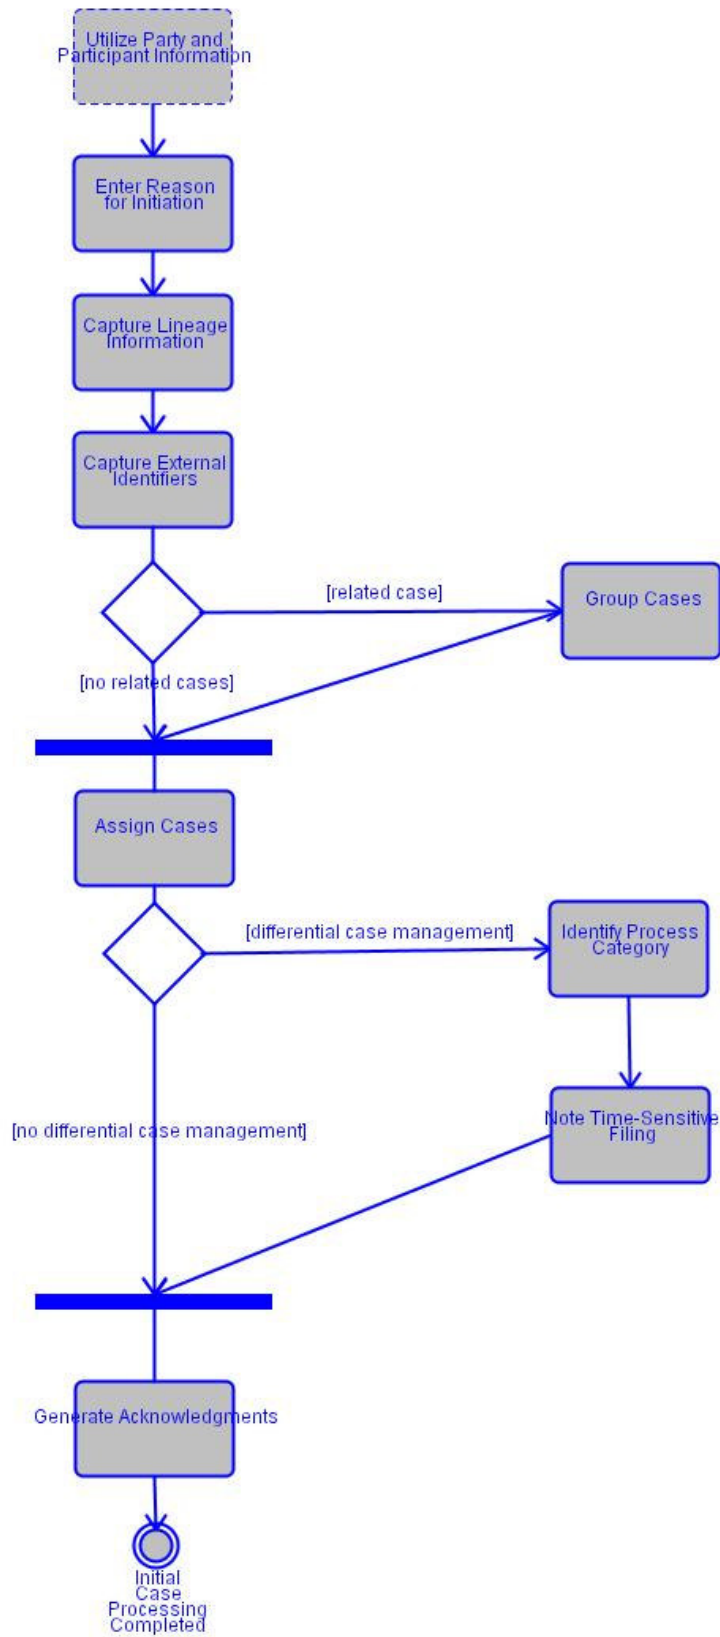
Utilize Party and Participant Information

Enter Reason for Initiation

Capture Lineage Information

Capture External Identifiers

[related case]

Group Cases

[no related cases]

Assign Cases

[differential case management]

Identify Process Category

Note Time-Sensitive Filing

[no differential case management]

Generate Acknowledgments

Initial Case Processing Completed